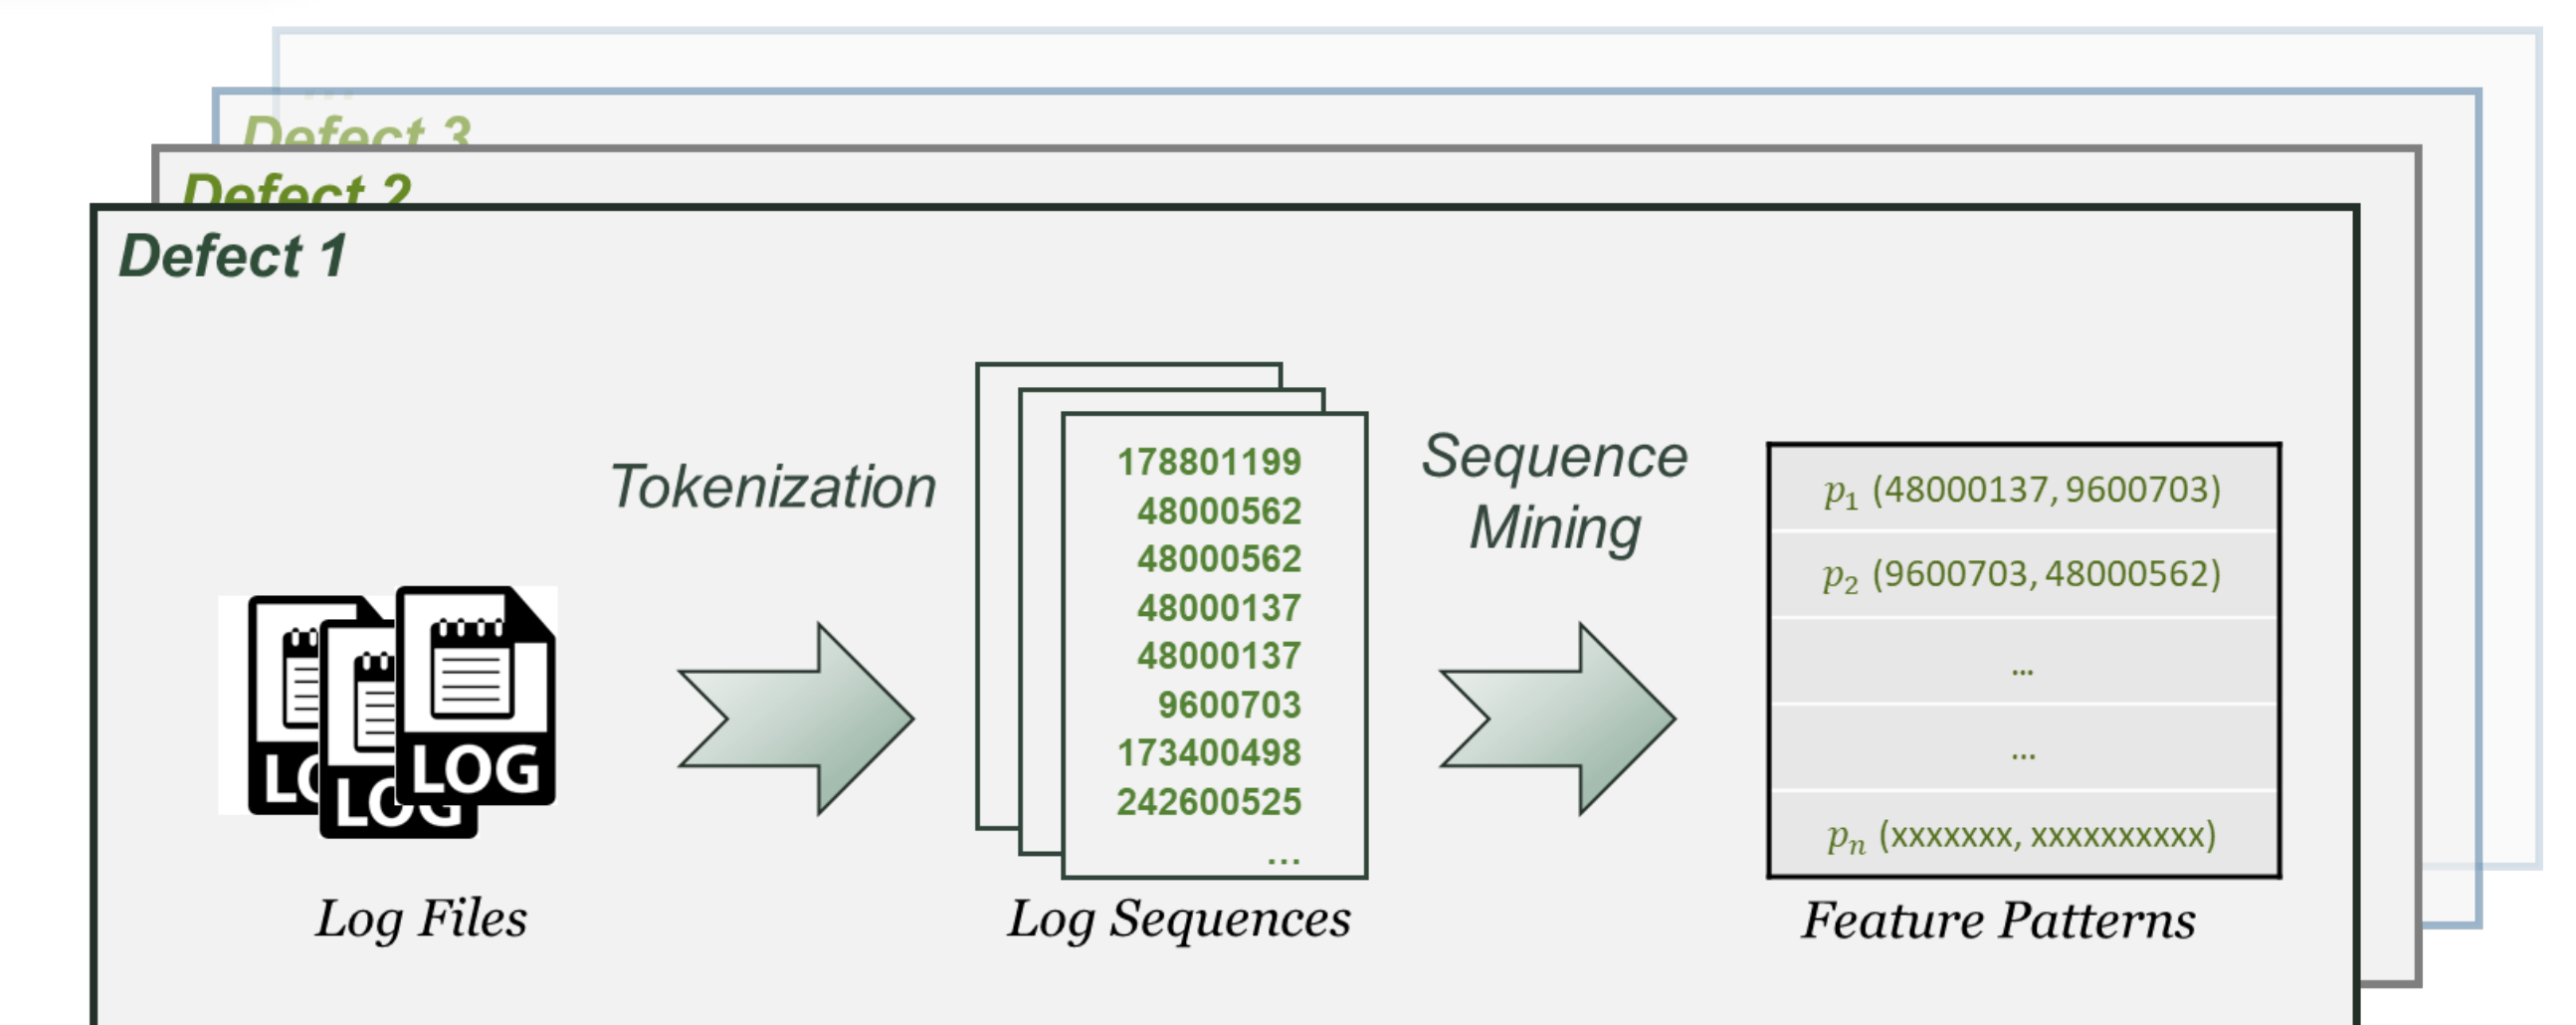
...

Defect 3

Defect 2

Defect 1

LOG LOG LOG

Log Files

Tokenization

178801199
48000562
48000562
48000137
48000137
9600703
173400498
242600525
...

Log Sequences

Sequence Mining

$p_1$ (48000137, 9600703)

$p_2$ (9600703, 48000562)

...

...

$p_n$ (xxxxxxx, xxxxxxxxxx)

Feature Patterns